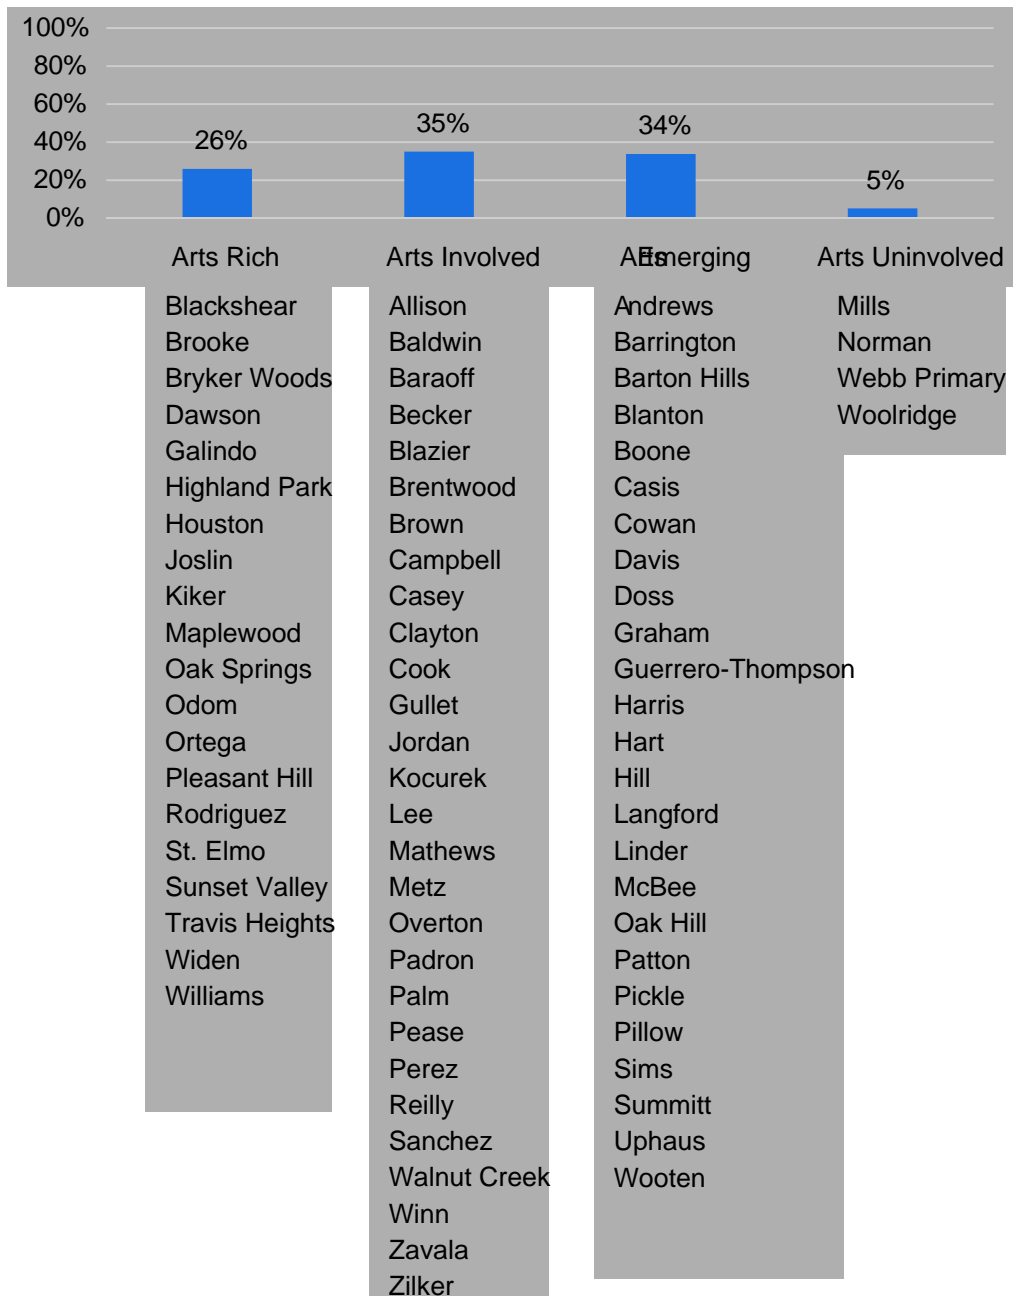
100%
80%
60%
40%
20%
0%

26%
35%
34%
5%

Arts Rich
Arts Involved
Arts Emerging
Arts Uninvolved

Blackshear
Brooke
Bryker Woods
Dawson
Galindo
Highland Park
Houston
Joslin
Kiker
Maplewood
Oak Springs
Odom
Ortega
Pleasant Hill
Rodriguez
St. Elmo
Sunset Valley
Travis Heights
Widen
Williams

Allison
Baldwin
Baraoff
Becker
Blazier
Brentwood
Brown
Campbell
Casey
Clayton
Cook
Gullet
Jordan
Kocurek
Lee
Mathews
Metz
Overton
Padron
Palm
Pease
Perez
Reilly
Sanchez
Walnut Creek
Winn
Zavala
Zilker

Andrews
Barrington
Barton Hills
Blanton
Boone
Casis
Cowan
Davis
Doss
Graham
Guerrero-Thompson
Harris
Hart
Hill
Langford
Linder
McBee
Oak Hill
Patton
Pickle
Pillow
Sims
Summitt
Uphaus
Wooten

Mills
Norman
Webb Primary
Woolridge